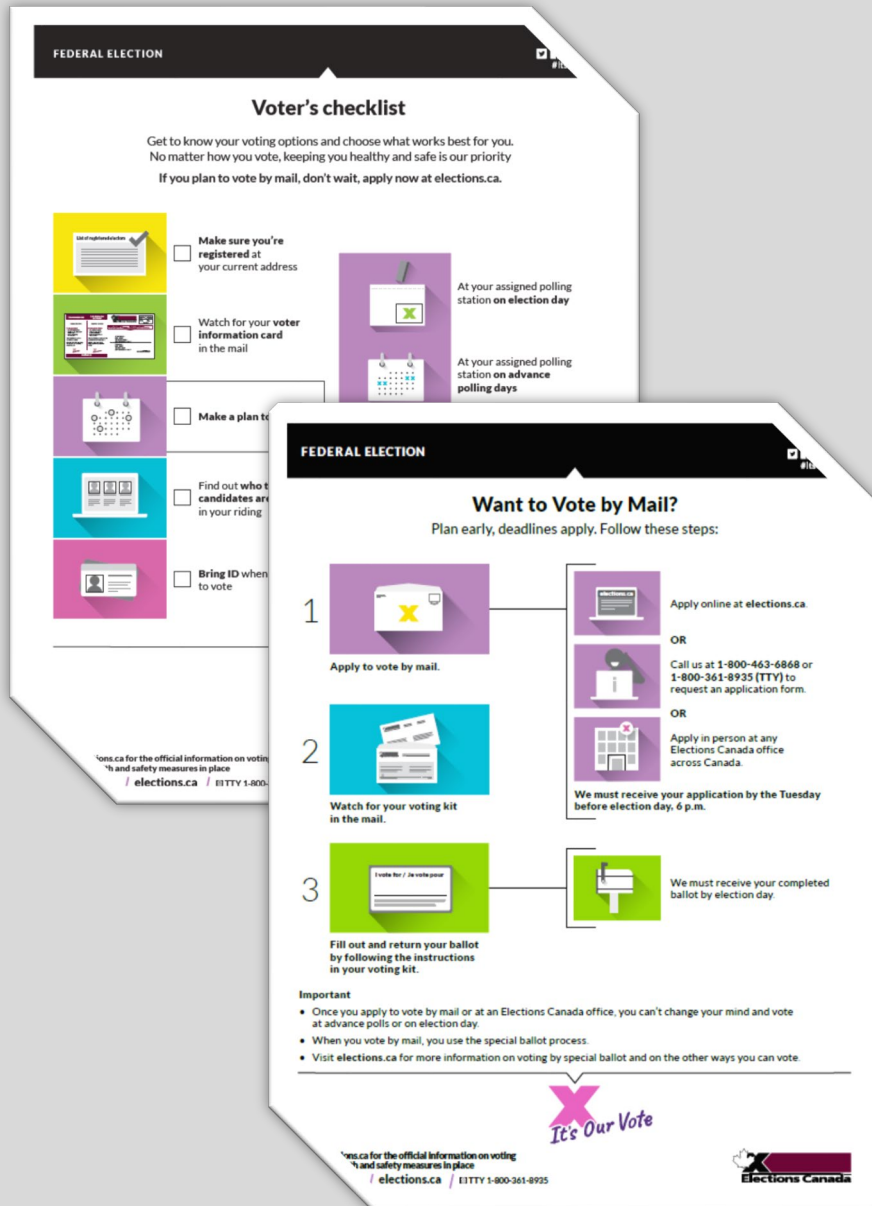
FEDERAL ELECTION

Voter's checklist

Get to know your voting options and choose what works best for you. No matter how you vote, keeping you healthy and safe is our priority

If you plan to vote by mail, don't wait, apply now at elections.ca.

List of registered electors

Make sure you're registered at your current address

Watch for your voter information card in the mail

Make a plan to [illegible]

Find out who t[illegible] candidates are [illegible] in your riding

Bring ID when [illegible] to vote

At your assigned polling station on election day

At your assigned polling station on advance polling days

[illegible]ons.ca for the official information on voting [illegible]h and safety measures in place

/ elections.ca / TTY 1-800-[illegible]

FEDERAL ELECTION

Want to Vote by Mail?

Plan early, deadlines apply. Follow these steps:

1

Apply to vote by mail.

elections.ca

Apply online at elections.ca.

OR

Call us at 1-800-463-6868 or 1-800-361-8935 (TTY) to request an application form.

OR

Apply in person at any Elections Canada office across Canada.

We must receive your application by the Tuesday before election day, 6 p.m.

2

Watch for your voting kit in the mail.

3

I vote for / Je vote pour

Fill out and return your ballot by following the instructions in your voting kit.

We must receive your completed ballot by election day.

Important

• Once you apply to vote by mail or at an Elections Canada office, you can't change your mind and vote at advance polls or on election day.

• When you vote by mail, you use the special ballot process.

• Visit elections.ca for more information on voting by special ballot and on the other ways you can vote.

It's Our Vote

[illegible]ons.ca for the official information on voting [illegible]h and safety measures in place

/ elections.ca / TTY 1-800-361-8935

Elections Canada